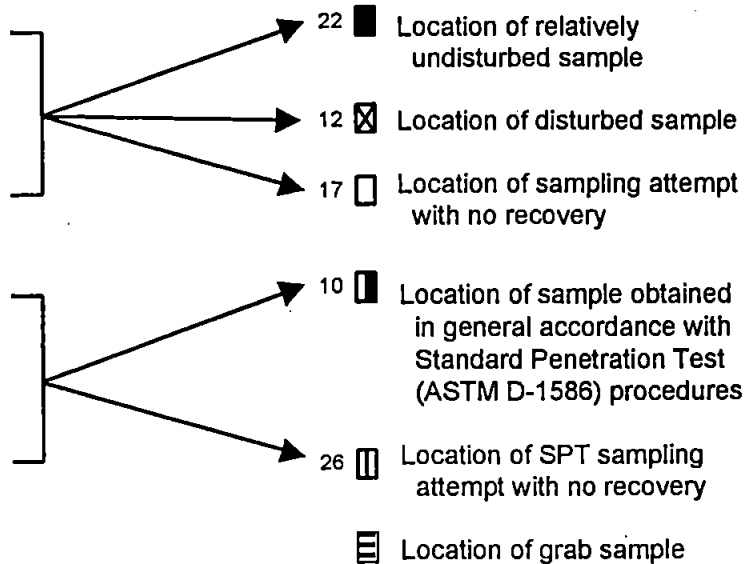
22 Location of relatively undisturbed sample

12 Location of disturbed sample

17 Location of sampling attempt with no recovery

10 Location of sample obtained in general accordance with Standard Penetration Test (ASTM D-1586) procedures

26 Location of SPT sampling attempt with no recovery

Location of grab sample